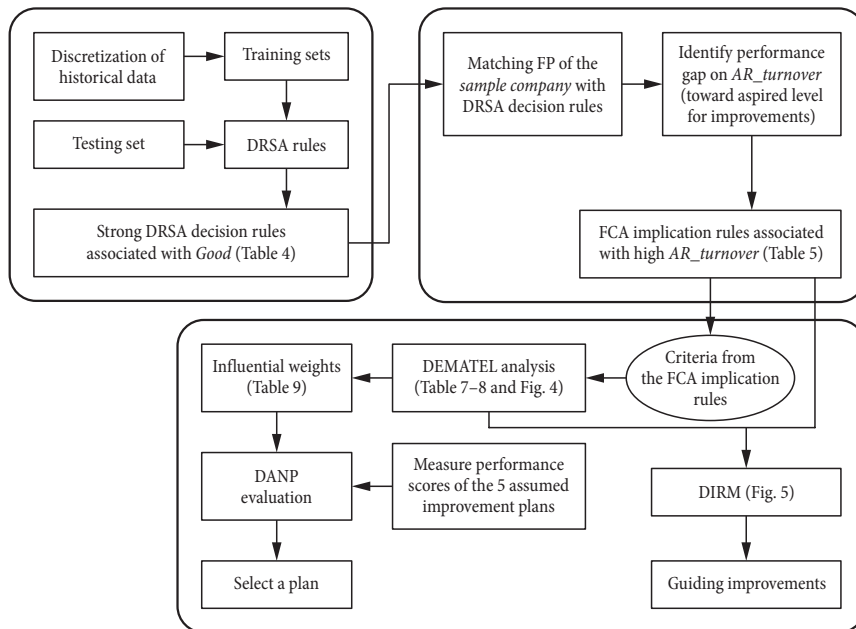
Discretization of historical data

Training sets

Testing set

DRSA rules

Strong DRSA decision rules associated with *Good* (Table 4)

Matching FP of the *sample company* with DRSA decision rules

Identify performance gap on *AR_turnover* (toward aspired level for improvements)

FCA implication rules associated with high *AR_turnover* (Table 5)

Influential weights (Table 9)

DEMATEL analysis (Table 7–8 and Fig. 4)

Criteria from the FCA implication rules

DANP evaluation

Measure performance scores of the 5 assumed improvement plans

DIRM (Fig. 5)

Select a plan

Guiding improvements